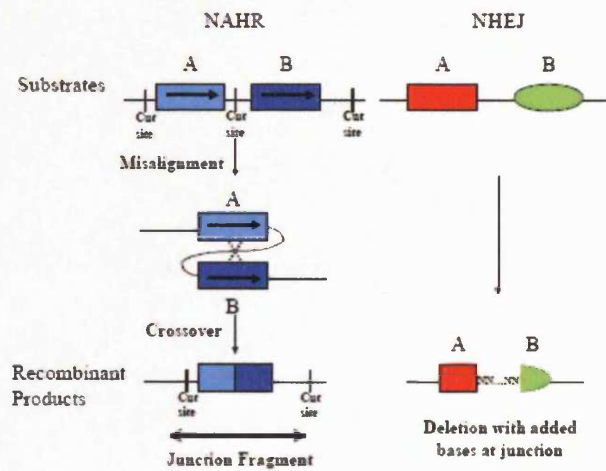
NAHR

NHEJ

Substrates

A

B

Cut site

Cut site

Cut site

A

B

Misalignment

A

B

Crossover

Recombinant Products

Cut site

Cut site

Junction Fragment

A

NN...NN

B

Deletion with added bases at junction